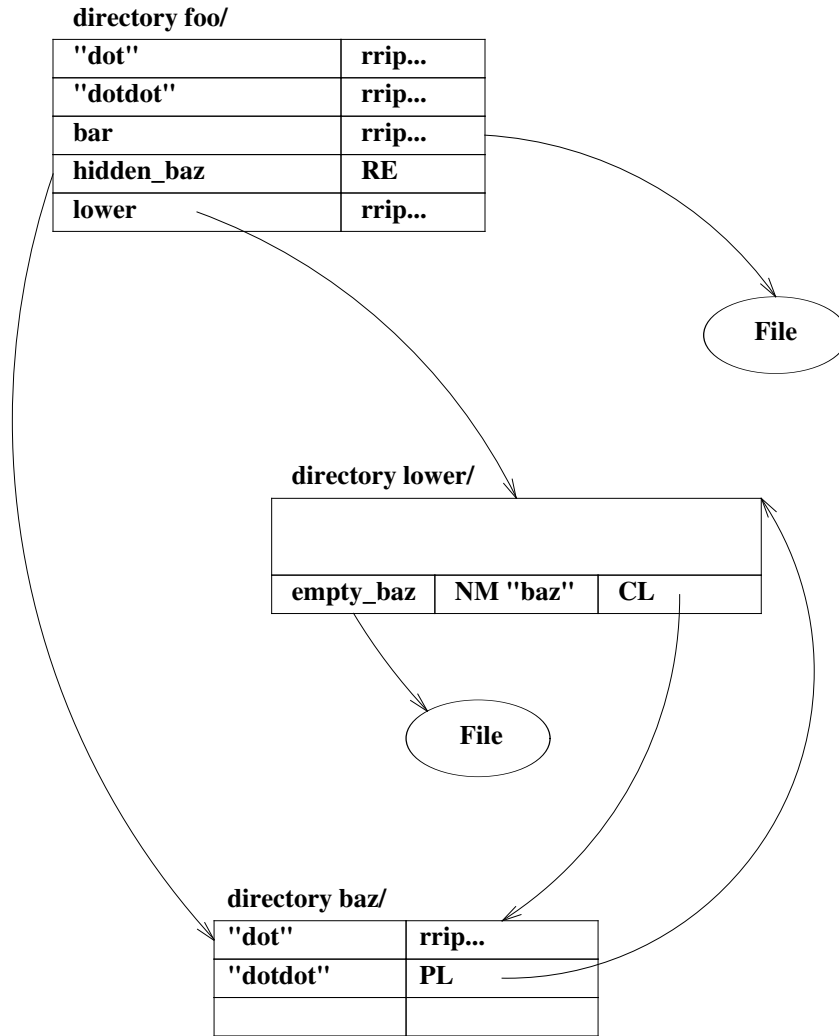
directory foo/

| "dot" | rrip... |
|---|---|
| "dotdot" | rrip... |
| bar | rrip... |
| hidden_baz | RE |
| lower | rrip... |

File

directory lower/

| empty_baz | NM "baz" | CL |
|---|---|---|

File

directory baz/

| "dot" | rrip... |
|---|---|
| "dotdot" | PL |
| | |